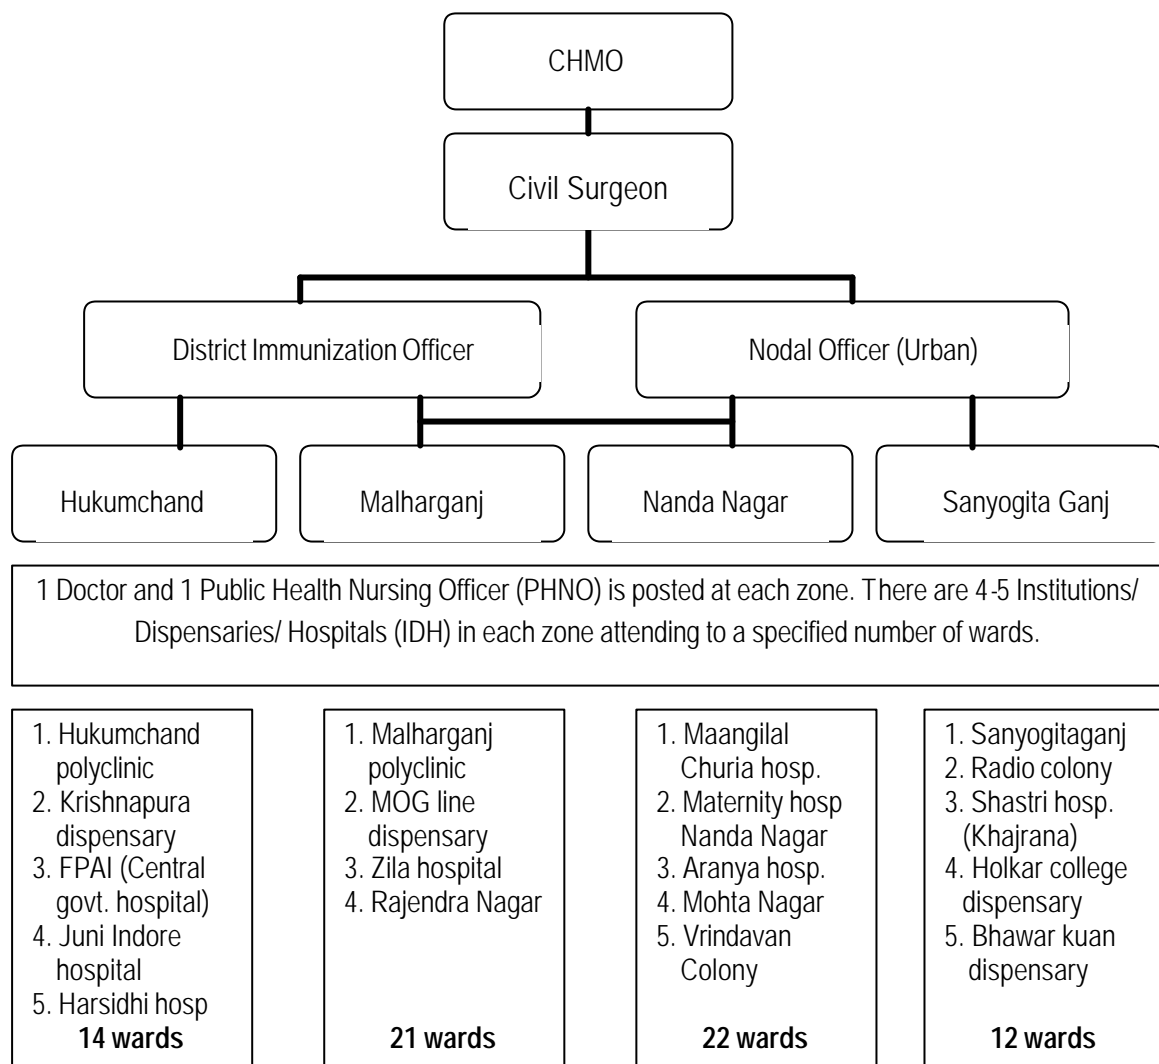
CHMO

Civil Surgeon

District Immunization Officer

Nodal Officer (Urban)

Hukumchand

Malharganj

Nanda Nagar

Sanyogita Ganj

1 Doctor and 1 Public Health Nursing Officer (PHNO) is posted at each zone. There are 4-5 Institutions/ Dispensaries/ Hospitals (IDH) in each zone attending to a specified number of wards.

1. Hukumchand polyclinic
2. Krishnapura dispensary
3. FPAI (Central govt. hospital)
4. Juni Indore hospital
5. Harsidhi hosp
**14 wards**

1. Malharganj polyclinic
2. MOG line dispensary
3. Zila hospital
4. Rajendra Nagar
**21 wards**

1. Maangilal Churia hosp.
2. Maternity hosp Nanda Nagar
3. Aranya hosp.
4. Mohta Nagar
5. Vrindavan Colony
**22 wards**

1. Sanyogitaganj
2. Radio colony
3. Shastri hosp. (Khajrana)
4. Holkar college dispensary
5. Bhawar kuan dispensary
**12 wards**